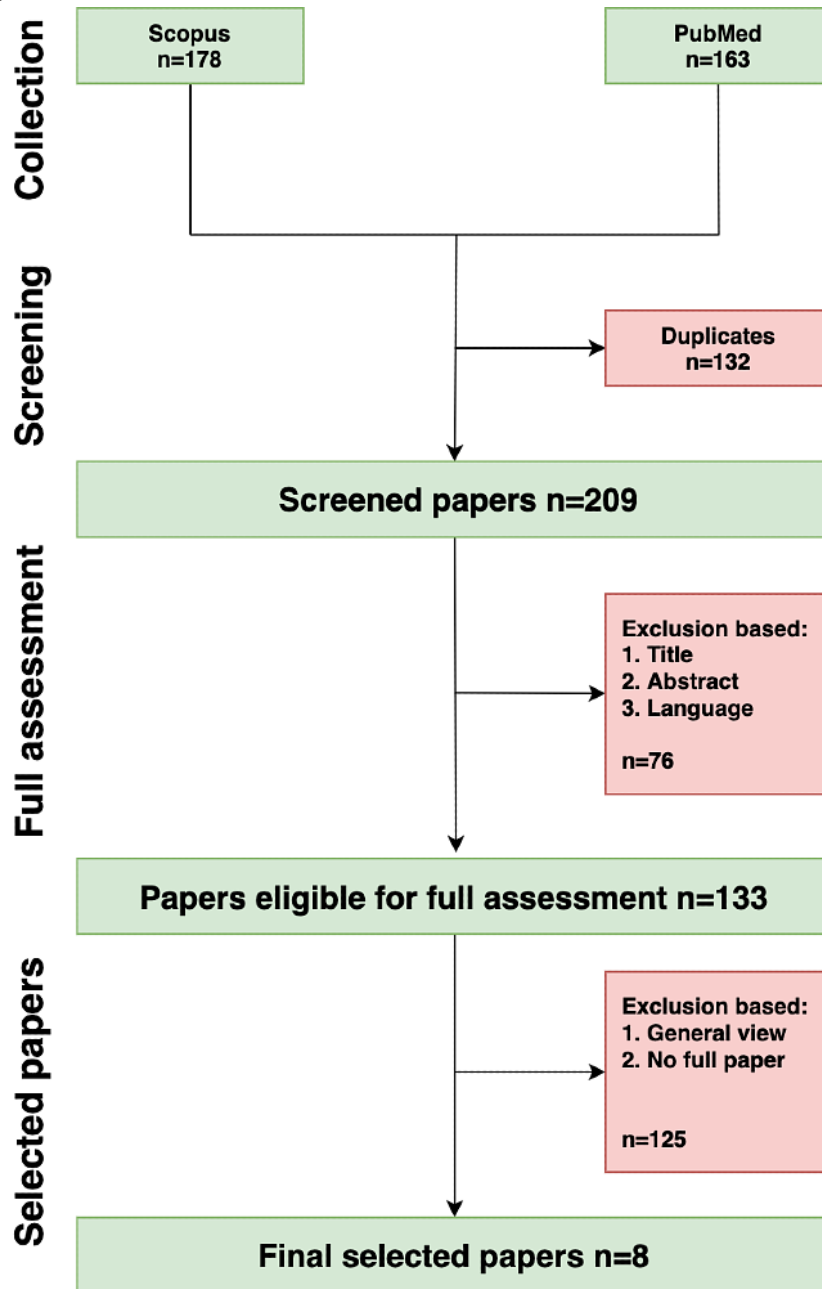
Collection

Scopus
n=178

PubMed
n=163

Screening

Duplicates
n=132

Screened papers n=209

Full assessment

Exclusion based:
1. Title
2. Abstract
3. Language

n=76

Papers eligible for full assessment n=133

Selected papers

Exclusion based:
1. General view
2. No full paper

n=125

Final selected papers n=8